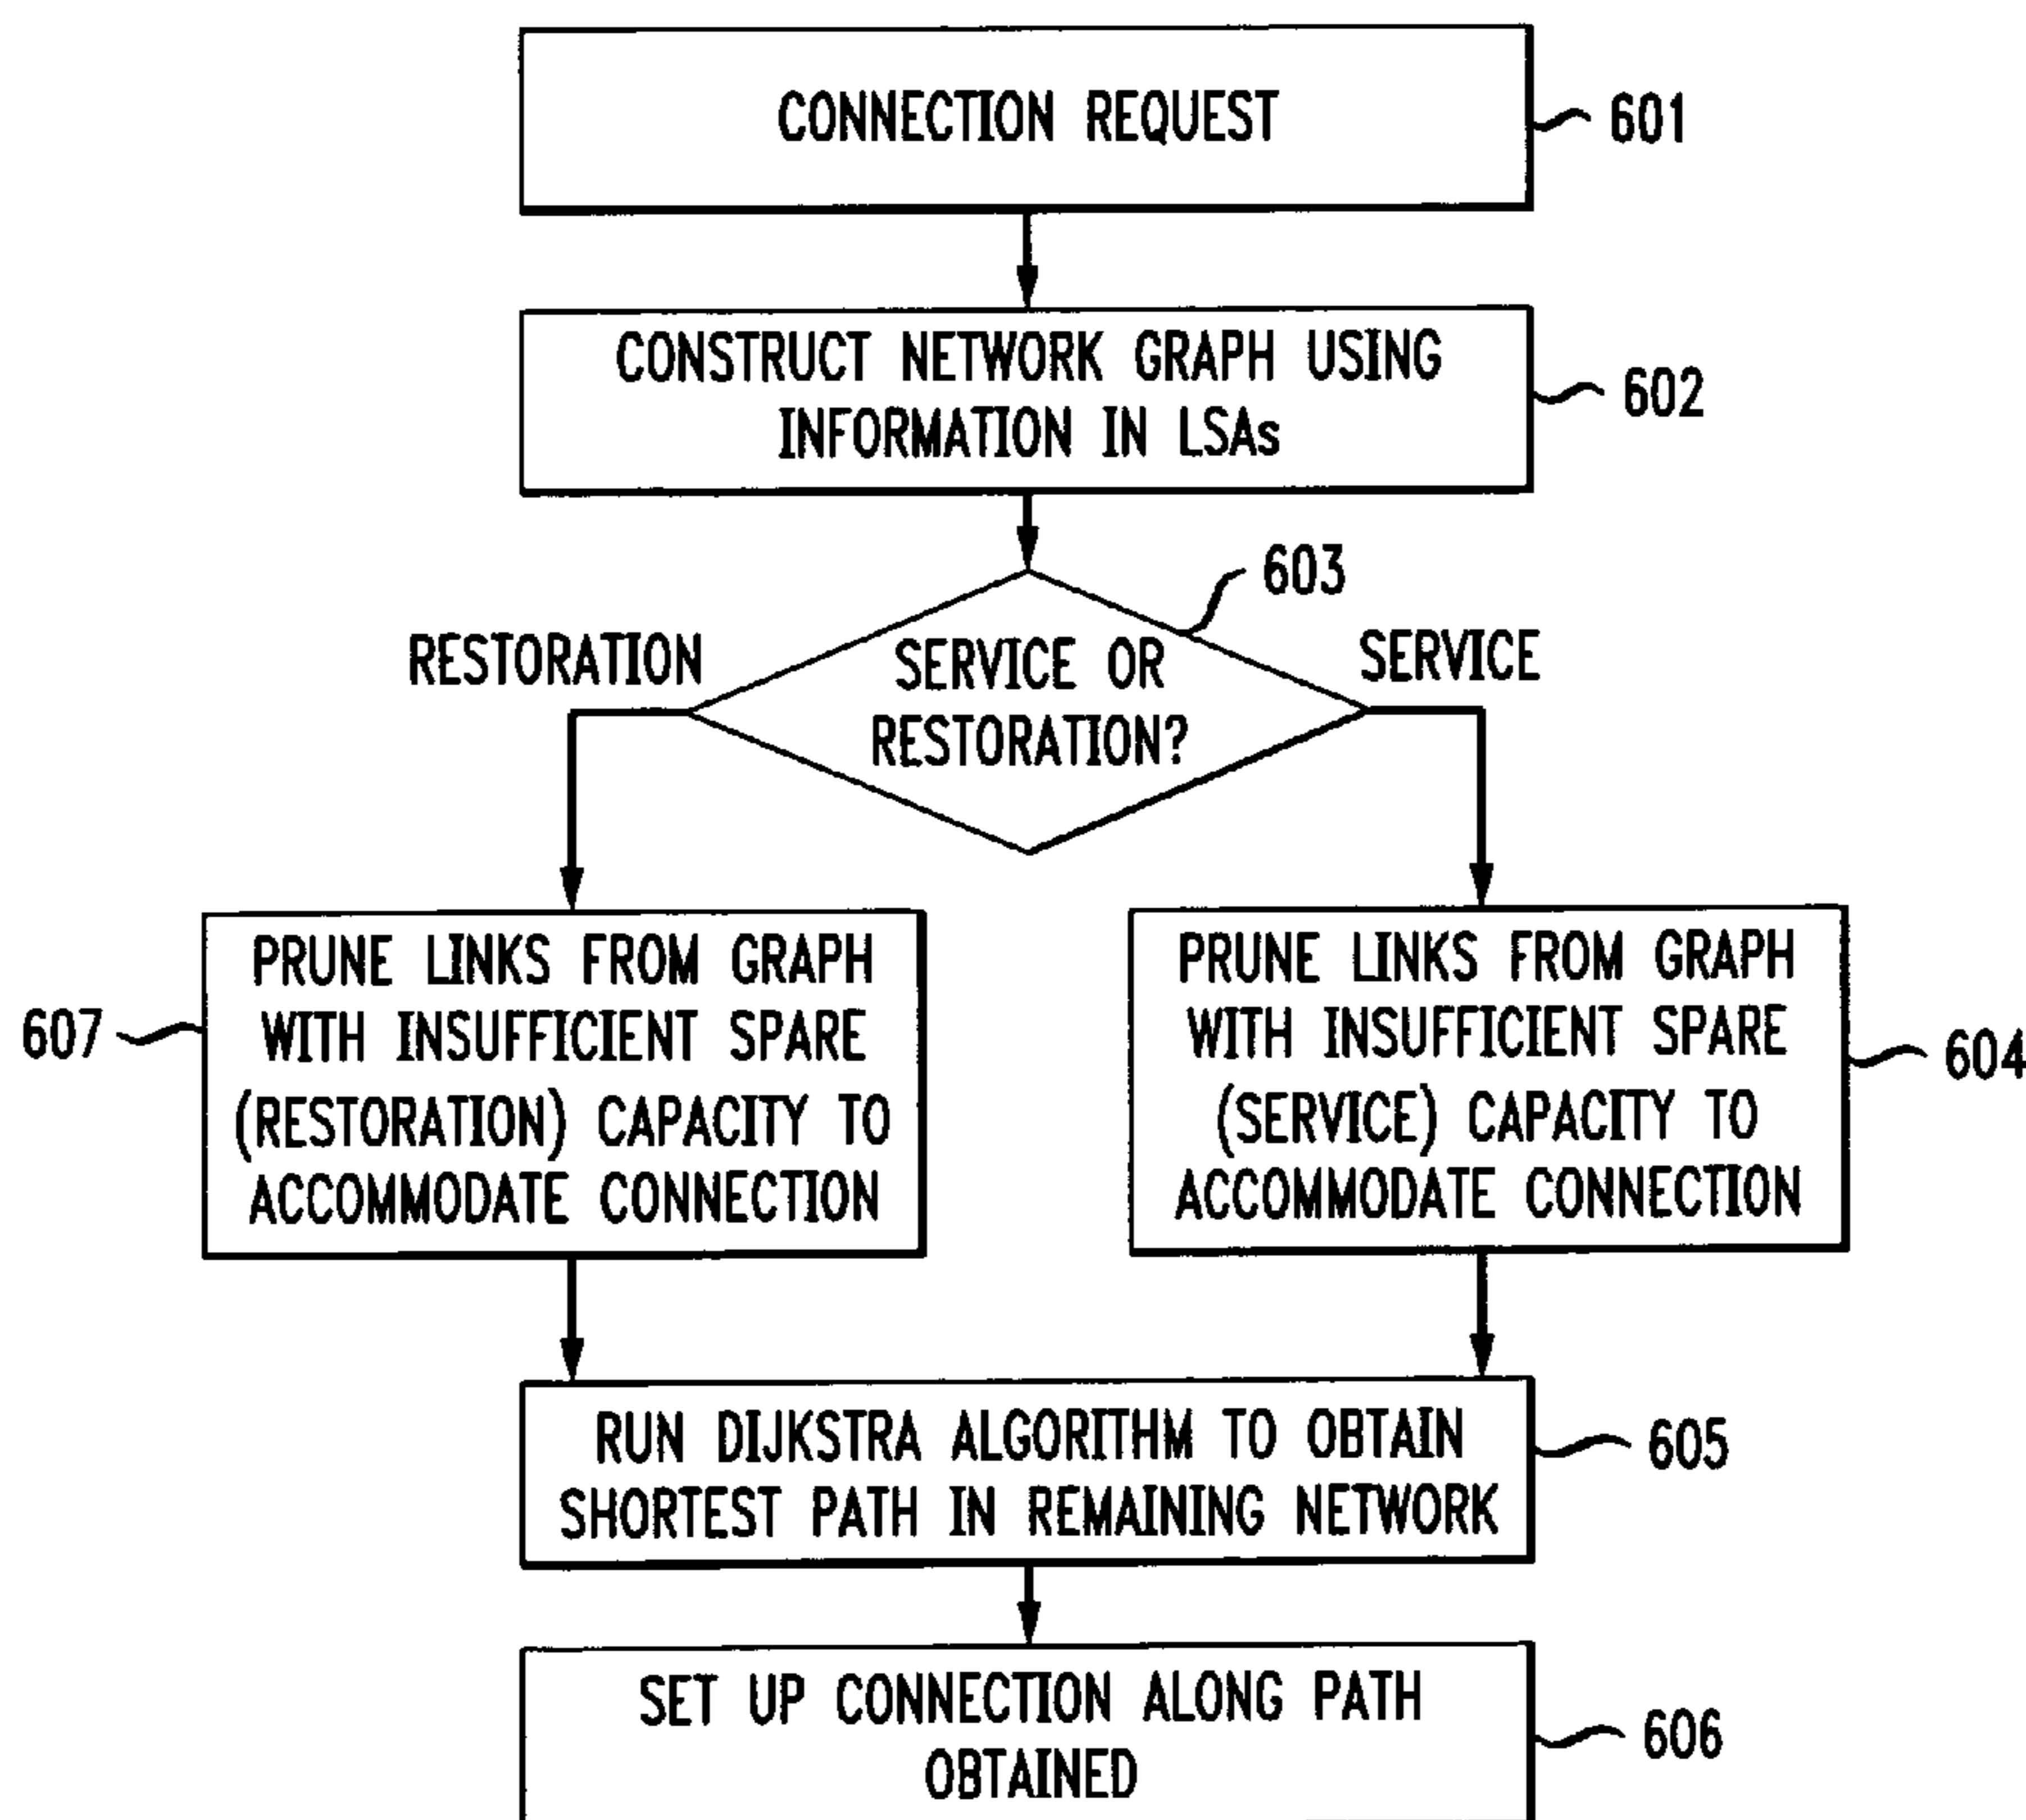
CONNECTION REQUEST 601

CONSTRUCT NETWORK GRAPH USING INFORMATION IN LSAs 602

603

RESTORATION

SERVICE OR RESTORATION?

SERVICE

607

PRUNE LINKS FROM GRAPH WITH INSUFFICIENT SPARE (RESTORATION) CAPACITY TO ACCOMMODATE CONNECTION

PRUNE LINKS FROM GRAPH WITH INSUFFICIENT SPARE (SERVICE) CAPACITY TO ACCOMMODATE CONNECTION

604

RUN DIJKSTRA ALGORITHM TO OBTAIN SHORTEST PATH IN REMAINING NETWORK 605

SET UP CONNECTION ALONG PATH OBTAINED 606